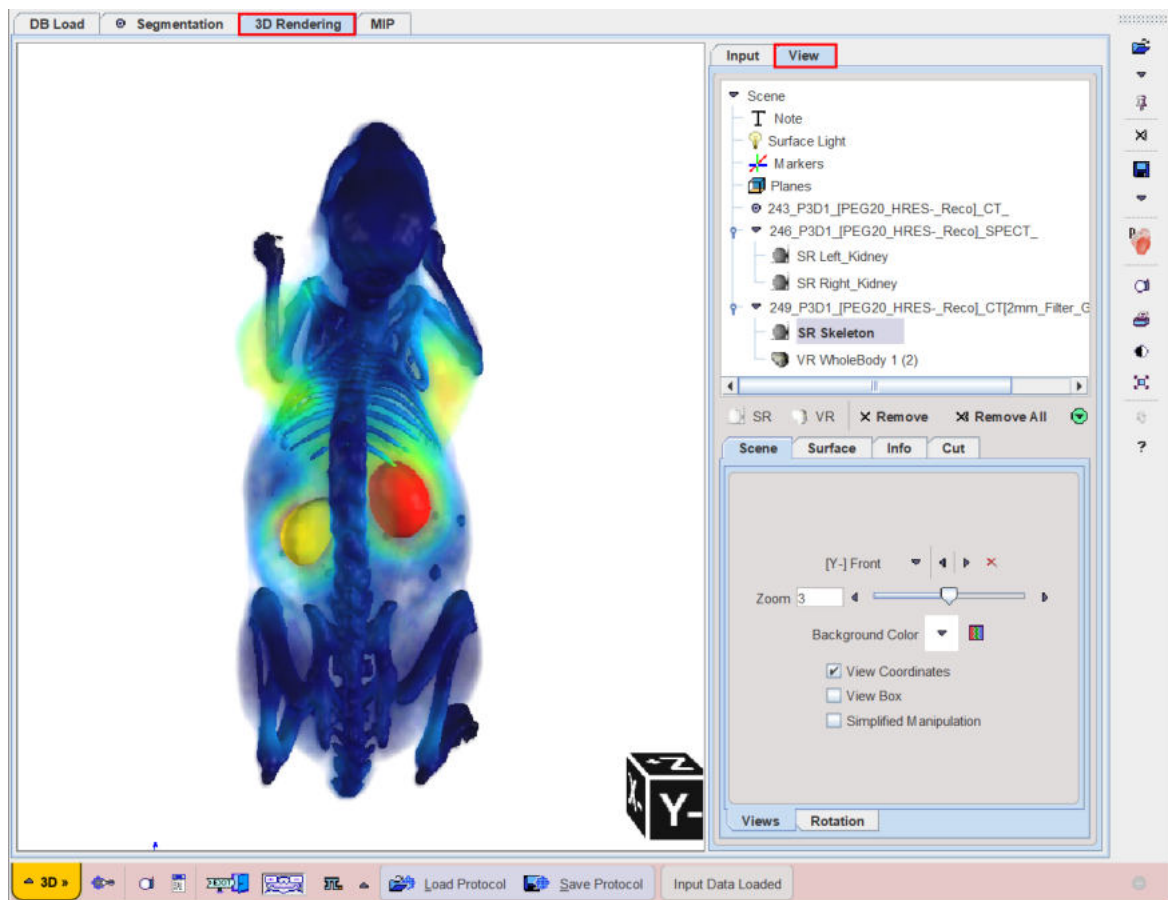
DB Load | Segmentation | 3D Rendering | MIP

Input | View

Scene
Note
Surface Light
Markers
Planes
243_P3D1_[PEG20_HRES-_Reco]_CT_
246_P3D1_[PEG20_HRES-_Reco]_SPECT_
SR Left_Kidney
SR Right_Kidney
249_P3D1_[PEG20_HRES-_Reco]_CT[2mm_Filter_G
SR Skeleton
VR WholeBody 1 (2)

SR VR Remove Remove All

Scene | Surface | Info | Cut

[Y-] Front
Zoom 3
Background Color
View Coordinates
View Box
Simplified Manipulation

Views | Rotation

-Z
X-
Y-

3D » Load Protocol Save Protocol Input Data Loaded

?